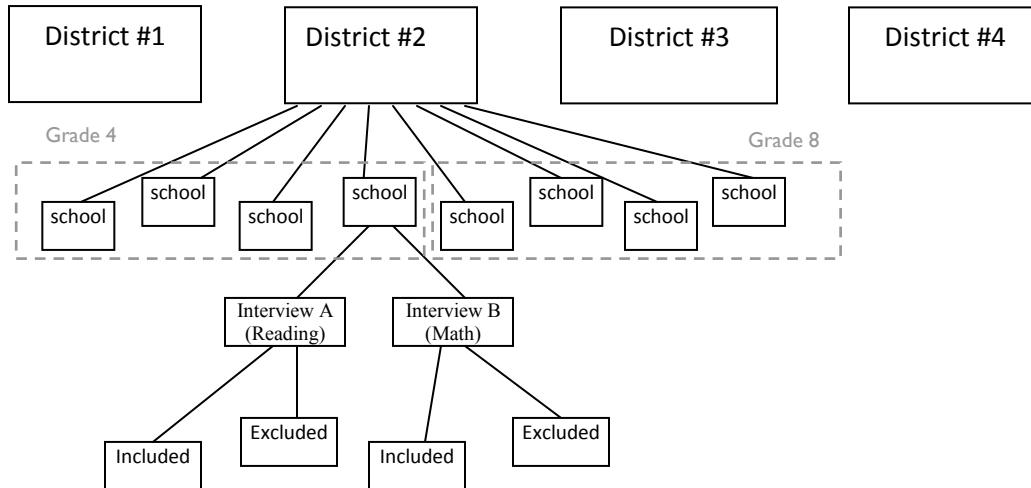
District #1

District #2

District #3

District #4

Grade 4

Grade 8

school

school

school

school

school

school

school

school

Interview A (Reading)

Interview B (Math)

Included

Excluded

Included

Excluded